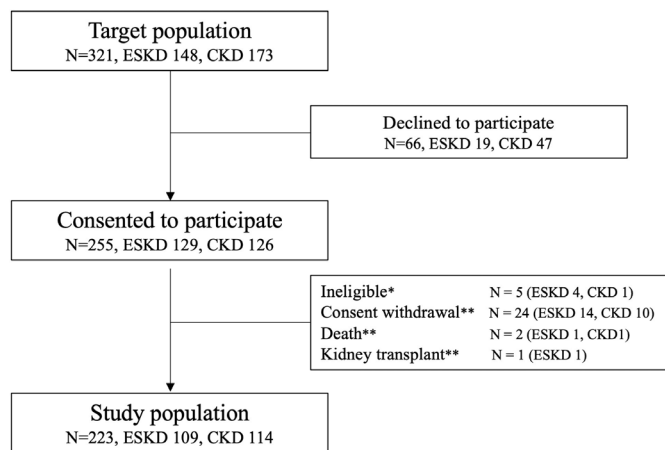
Target population
N=321, ESKD 148, CKD 173

Declined to participate
N=66, ESKD 19, CKD 47

Consented to participate
N=255, ESKD 129, CKD 126

| | |
|---|---|
| Ineligible* | N = 5 (ESKD 4, CKD 1) |
| Consent withdrawal** | N = 24 (ESKD 14, CKD 10) |
| Death** | N = 2 (ESKD 1, CKD1) |
| Kidney transplant** | N = 1 (ESKD 1) |

Study population
N=223, ESKD 109, CKD 114